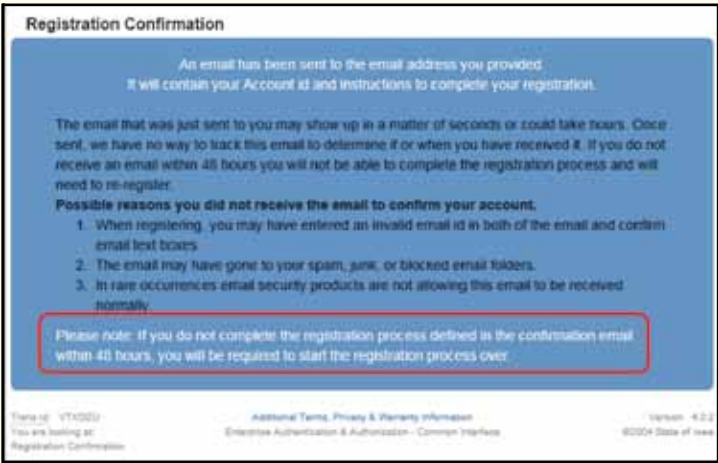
Registration Confirmation

An email has been sent to the email address you provided.
It will contain your Account id and instructions to complete your registration.

The email that was just sent to you may show up in a matter of seconds or could take hours. Once sent, we have no way to track this email to determine if or when you have received it. If you do not receive an email within 48 hours you will not be able to complete the registration process and will need to re-register.

Possible reasons you did not receive the email to confirm your account.

1. When registering, you may have entered an invalid email id in both of the email and confirm email text boxes.
2. The email may have gone to your spam, junk, or blocked email folders.
3. In rare occurrences email security products are not allowing this email to be received normally.

Please note: If you do not complete the registration process defined in the confirmation email within 48 hours, you will be required to start the registration process over.

Trans id: VTXDZU
You are looking at:
Registration Confirmation

Additional Terms, Privacy & Warranty Information
Enterprise Authentication & Authorization - Common Interface

Version: 4.0.2
©2004 State of Iowa